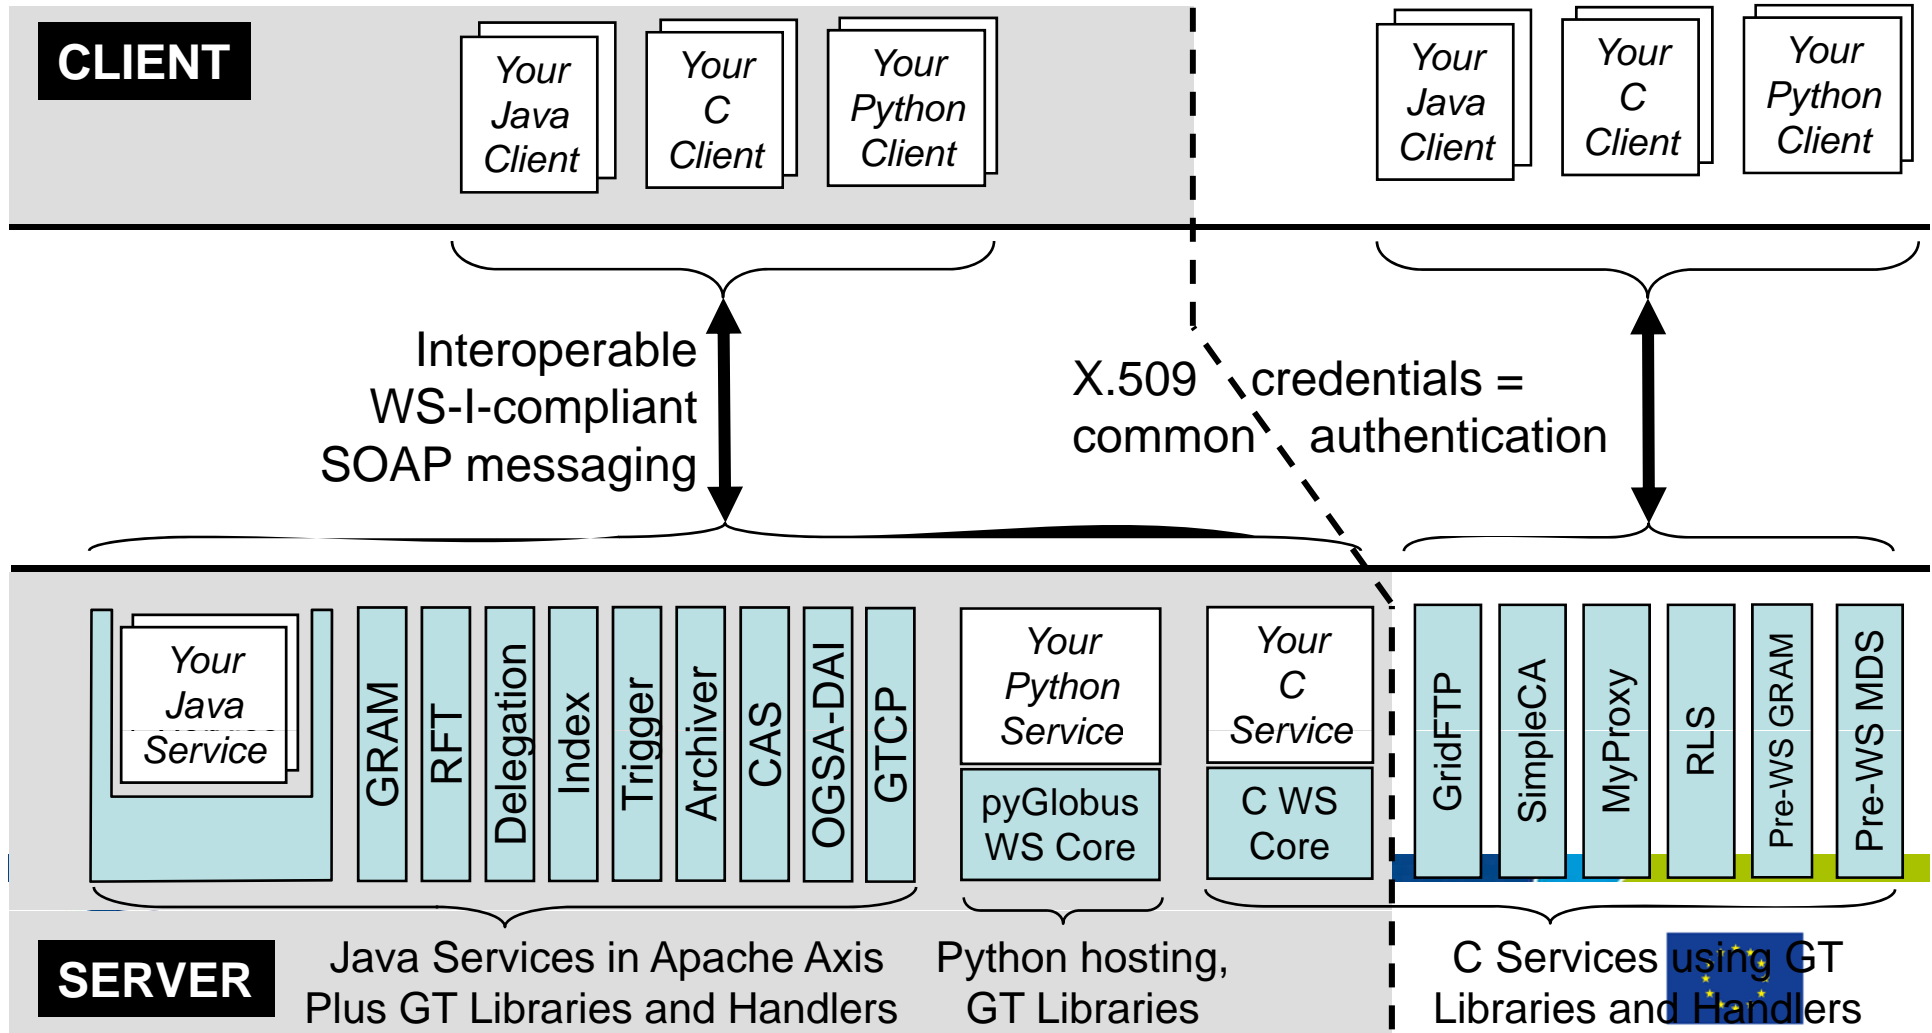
CLIENT

Your Java Client

Your C Client

Your Python Client

Your Java Client

Your C Client

Your Python Client

Interoperable WS-I-compliant SOAP messaging

X.509 credentials = common authentication

Your Java Service

GRAM

RFT

Delegation

Index

Trigger

Archiver

CAS

OGSA-DAI

GTCP

Your Python Service

pyGlobus WS Core

Your C Service

C WS Core

GridFTP

SimpleCA

MyProxy

RLS

Pre-WS GRAM

Pre-WS MDS

SERVER

Java Services in Apache Axis Plus GT Libraries and Handlers

Python hosting, GT Libraries

C Services using GT Libraries and Handlers